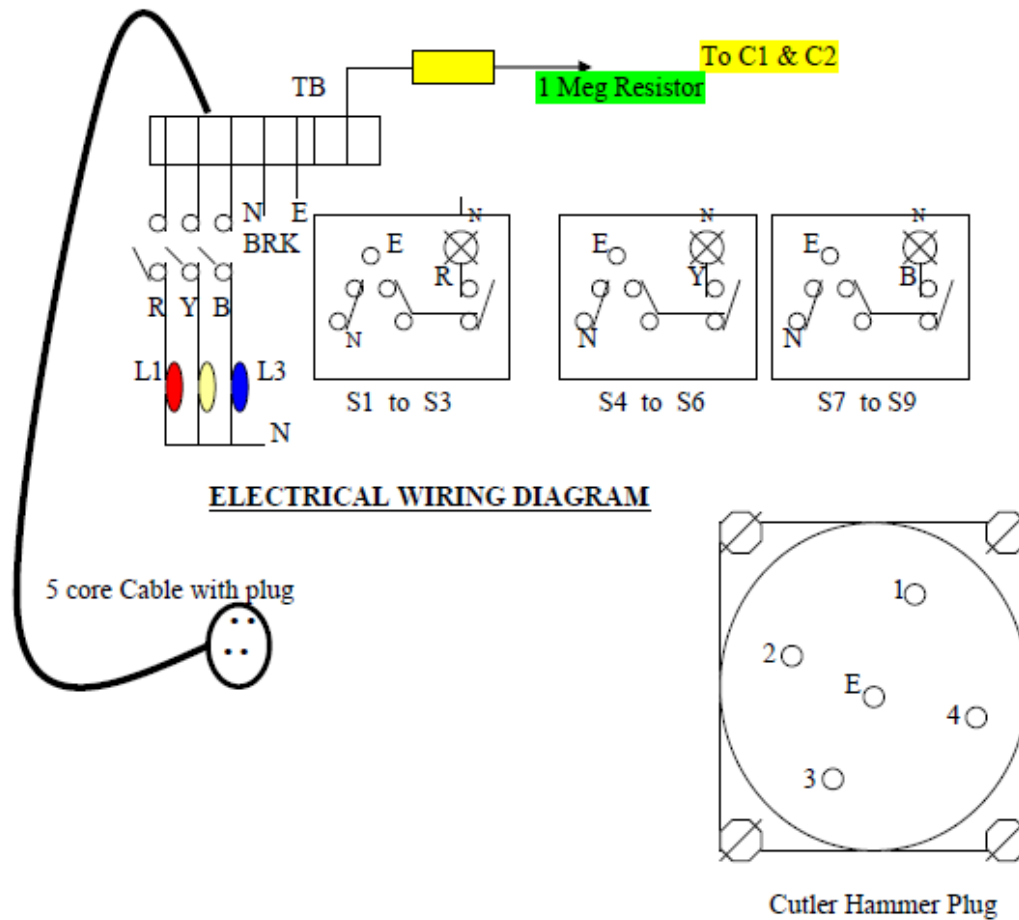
To C1 & C2

1 Meg Resistor

TB

N E

BRK

R Y B

L1 L3

N

E N R N

S1 to S3

E N Y N

S4 to S6

E N B N

S7 to S9

ELECTRICAL WIRING DIAGRAM

5 core Cable with plug

1

2

E

4

3

Cutler Hammer Plug